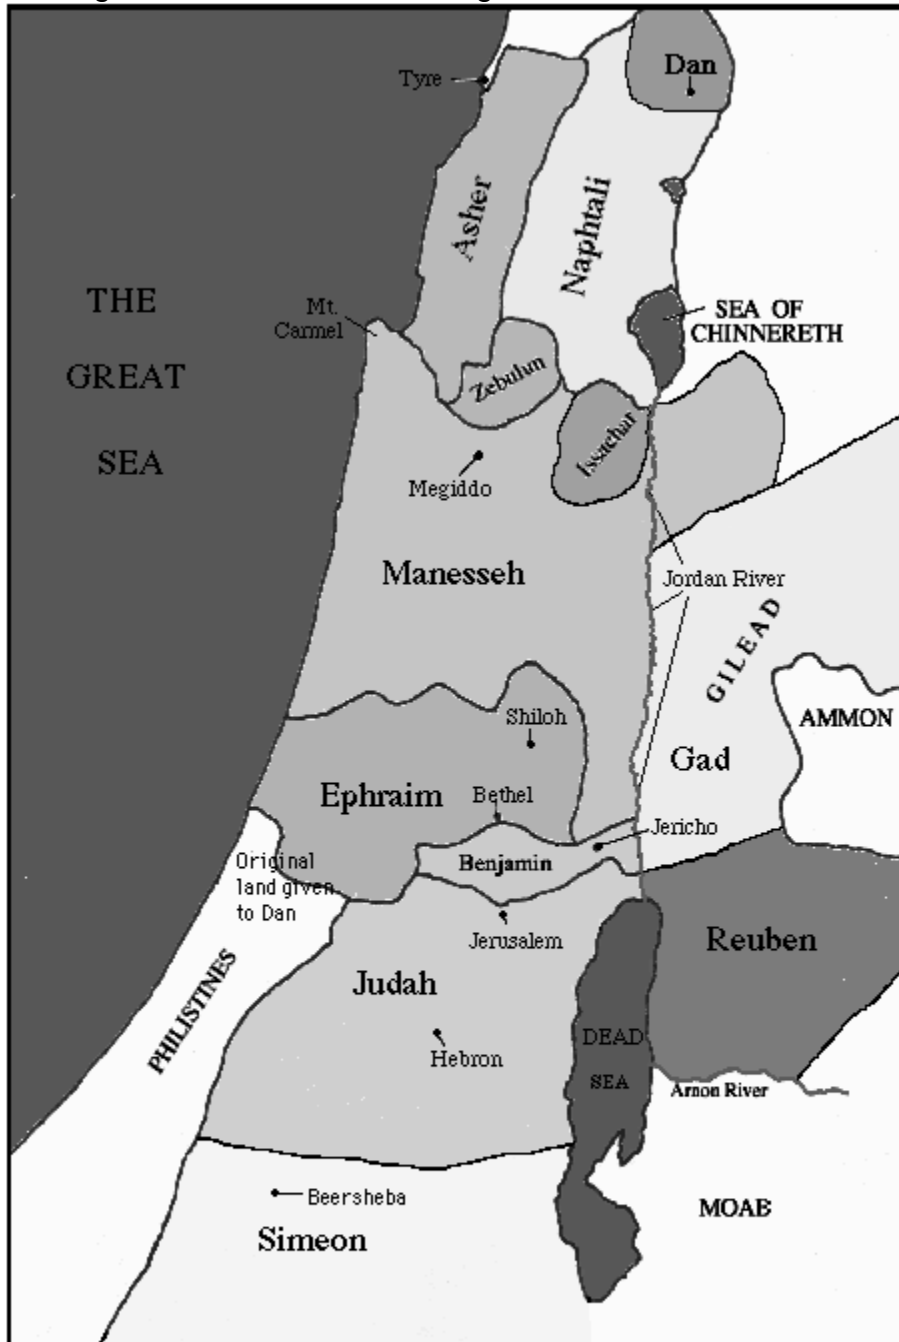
Tyre

Dan

Asher

Naphtali

THE GREAT SEA

Mt. Carmel

SEA OF CHINNERETH

Zebulun

Issachar

Megiddo

Manesseh

Jordan River

GILEAD

AMMON

Shiloh

Gad

Ephraim

Bethel

Jericho

Original land given to Dan

Benjamin

Jerusalem

Reuben

PHILISTINES

Judah

DEAD SEA

Hebron

Arnon River

Beersheba

MOAB

Simeon